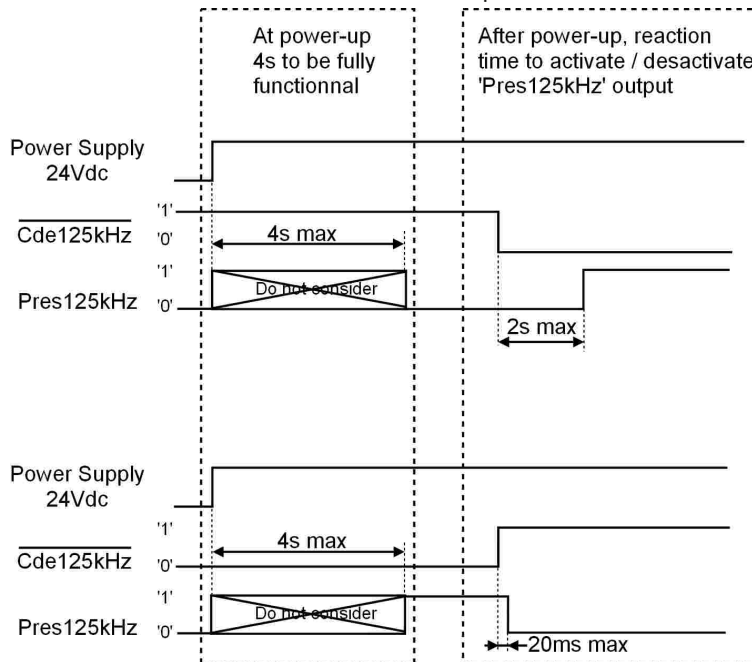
At power-up 4s to be fully functionnal

After power-up, reaction time to activate / desactivate 'Pres125kHz' output

Power Supply 24Vdc

'1'

$\overline{\text{Cde125kHz}}$

'0'

4s max

'1'

Do not consider

Pres125kHz

'0'

2s max

Power Supply 24Vdc

'1'

$\overline{\text{Cde125kHz}}$

4s max

'0'

'1'

Do not consider

Pres125kHz

'0'

20ms max